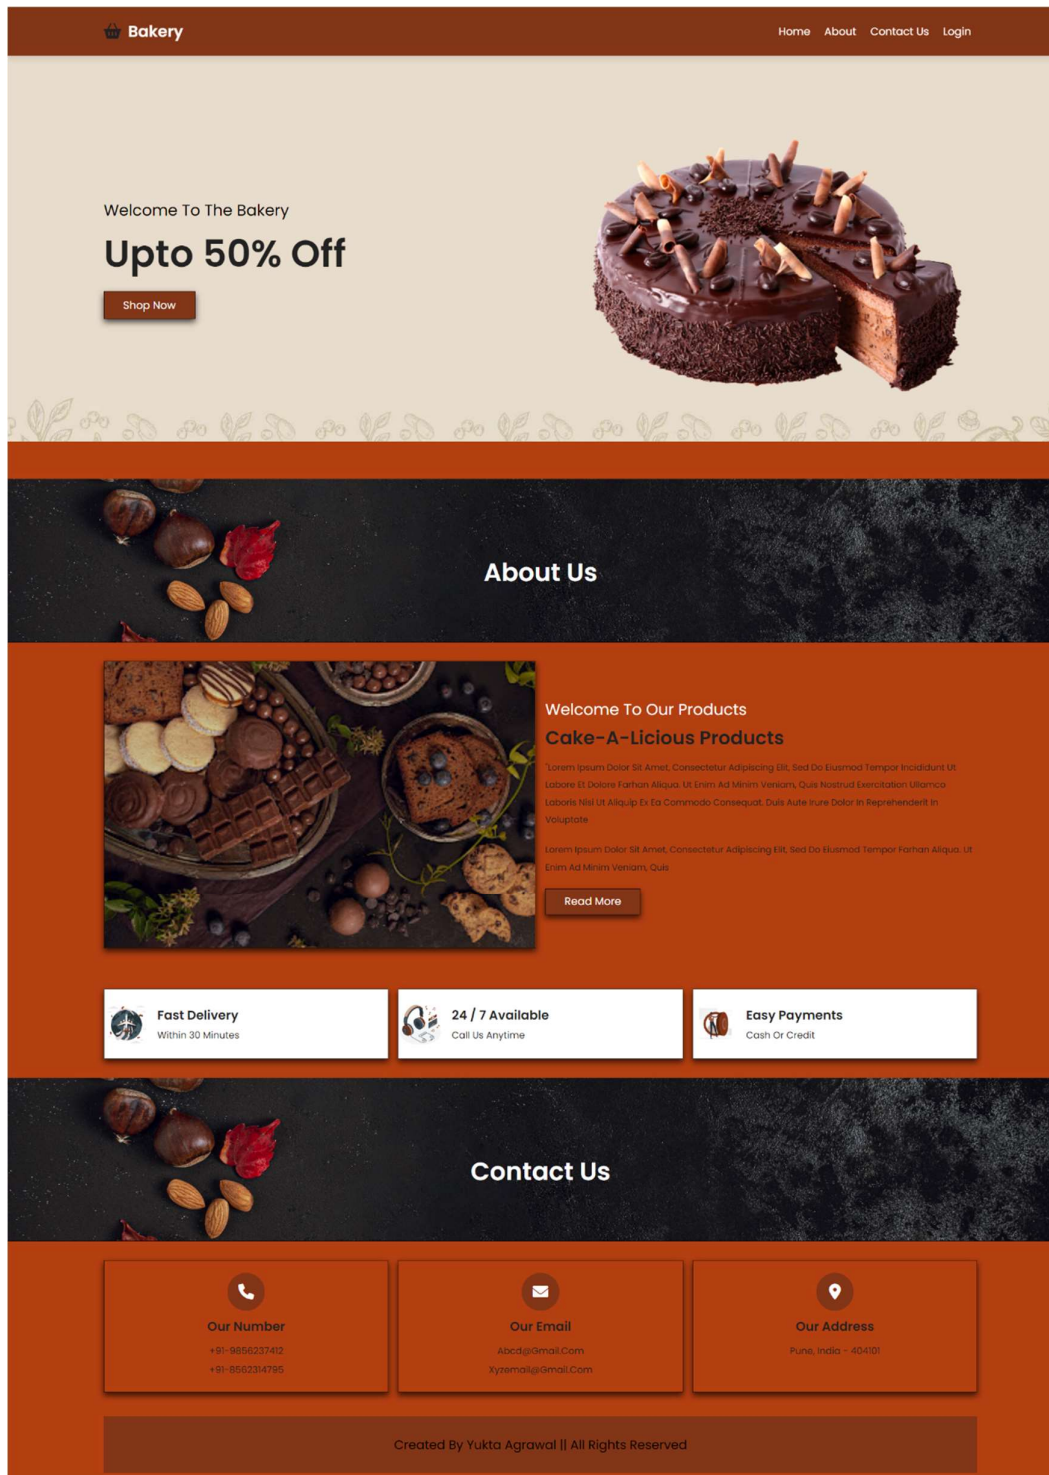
Bakery

Home About Contact Us Login

Welcome To The Bakery

Upto 50% Off

Shop Now

About Us

Welcome To Our Products

Cake-A-Licious Products

"Lorem Ipsum Dolor Sit Amet, Consectetur Adipiscing Elit, Sed Do Eiusmod Tempor Incididunt Ut Labore Et Dolore Farhan Aliqua. Ut Enim Ad Minim Veniam, Quis Nostrud Exercitation Ullamco Laboris Nisi Ut Aliquip Ex Ea Commodo Consequat. Duis Aute Irure Dolor In Reprehenderit In Voluptate

Lorem Ipsum Dolor Sit Amet, Consectetur Adipiscing Elit, Sed Do Eiusmod Tempor Farhan Aliqua. Ut Enim Ad Minim Veniam, Quis

Read More

Fast Delivery
Within 30 Minutes

24 / 7 Available
Call Us Anytime

Easy Payments
Cash Or Credit

Contact Us

Our Number
+91-9856237412
+91-8562314795

Our Email
Abcd@Gmail.Com
Xyzemail@Gmail.Com

Our Address
Pune, India - 404101

Created By Yukta Agrawal || All Rights Reserved